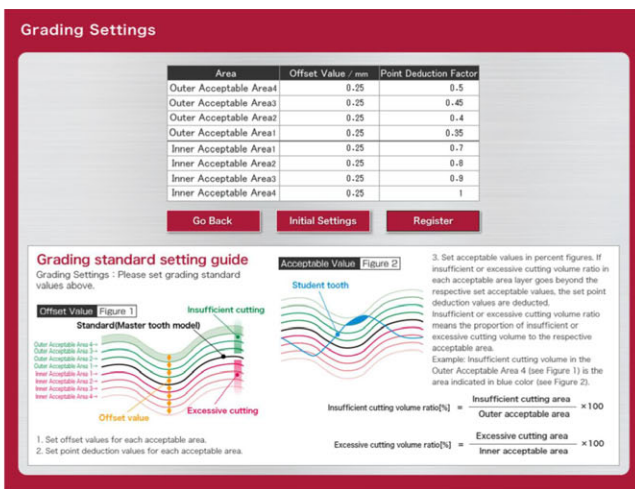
Grading Settings

| Area | Offset Value / mm | Point Deduction Factor |
|---|---|---|
| Outer Acceptable Area4 | 0.25 | 0.5 |
| Outer Acceptable Area3 | 0.25 | 0.45 |
| Outer Acceptable Area2 | 0.25 | 0.4 |
| Outer Acceptable Area1 | 0.25 | 0.35 |
| Inner Acceptable Area1 | 0.25 | 0.7 |
| Inner Acceptable Area2 | 0.25 | 0.8 |
| Inner Acceptable Area3 | 0.25 | 0.9 |
| Inner Acceptable Area4 | 0.25 | 1 |

Go Back
Initial Settings
Register

Grading standard setting guide
Grading Settings : Please set grading standard values above.

Offset Value Figure 1
Insufficient cutting
Standard(Master tooth model)
Outer Acceptable Area 4
Outer Acceptable Area 3
Outer Acceptable Area 2
Outer Acceptable Area 1
Inner Acceptable Area 1
Inner Acceptable Area 2
Inner Acceptable Area 3
Inner Acceptable Area 4
Offset value
Excessive cutting

1. Set offset values for each acceptable area.
2. Set point deduction values for each acceptable area.

Acceptable Value Figure 2
Student tooth

3. Set acceptable values in percent figures. If insufficient or excessive cutting volume ratio in each acceptable area layer goes beyond the respective set acceptable values, the set point deduction values are deducted.
Insufficient or excessive cutting volume ratio means the proportion of insufficient or excessive cutting volume to the respective acceptable area.
Example: Insufficient cutting volume in the Outer Acceptable Area 4 (see Figure 1) is the area indicated in blue color (see Figure 2).

Insufficient cutting volume ratio[%] = $\frac{\text{Insufficient cutting area}}{\text{Outer acceptable area}} \times 100$

Excessive cutting volume ratio[%] = $\frac{\text{Excessive cutting area}}{\text{Inner acceptable area}} \times 100$